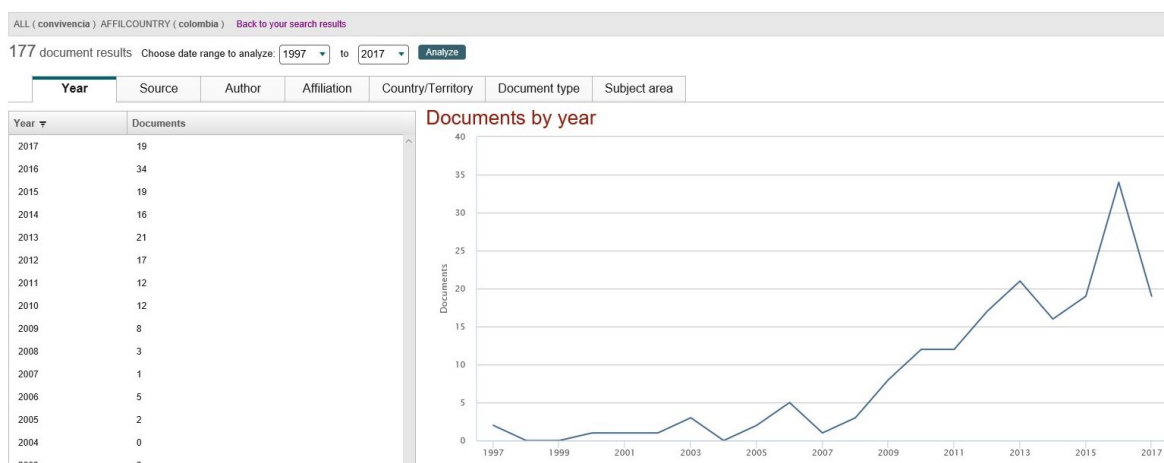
ALL ( convivencia ) AFFILCOUNTRY ( colombia ) Back to your search results

177 document results Choose date range to analyze: 1997 to 2017 Analyze

Year | Source | Author | Affiliation | Country/Territory | Document type | Subject area

| Year | Documents |
|---|---|
| 2017 | 19 |
| 2016 | 34 |
| 2015 | 19 |
| 2014 | 16 |
| 2013 | 21 |
| 2012 | 17 |
| 2011 | 12 |
| 2010 | 12 |
| 2009 | 8 |
| 2008 | 3 |
| 2007 | 1 |
| 2006 | 5 |
| 2005 | 2 |
| 2004 | 0 |
| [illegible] | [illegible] |

Documents by year

Documents

40
35
30
25
20
15
10
5
0

1997 1999 2001 2003 2005 2007 2009 2011 2013 2015 2017